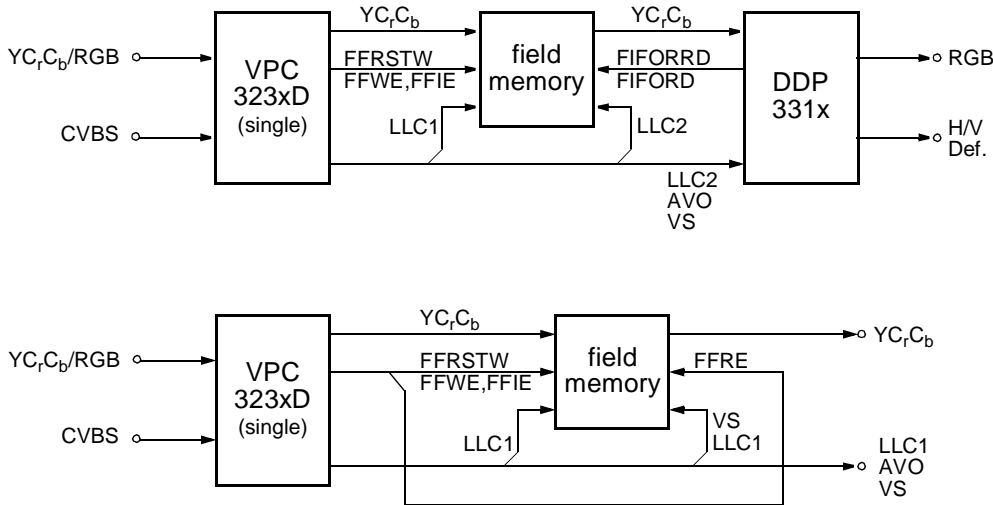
$YC_rC_b$

$YC_rC_b$

$YC_rC_b$/RGB

VPC
323xD
(single)

CVBS

FFRSTW
FFWE,FFIE

field
memory

FIFORRD
FIFORD

DDP
331x

RGB

H/V
Def.

LLC1

LLC2

LLC2
AVO
VS

$YC_rC_b$

$YC_rC_b$/RGB

VPC
323xD
(single)

CVBS

FFRSTW
FFWE,FFIE

field
memory

FFRE

$YC_rC_b$

LLC1

VS
LLC1

LLC1
AVO
VS